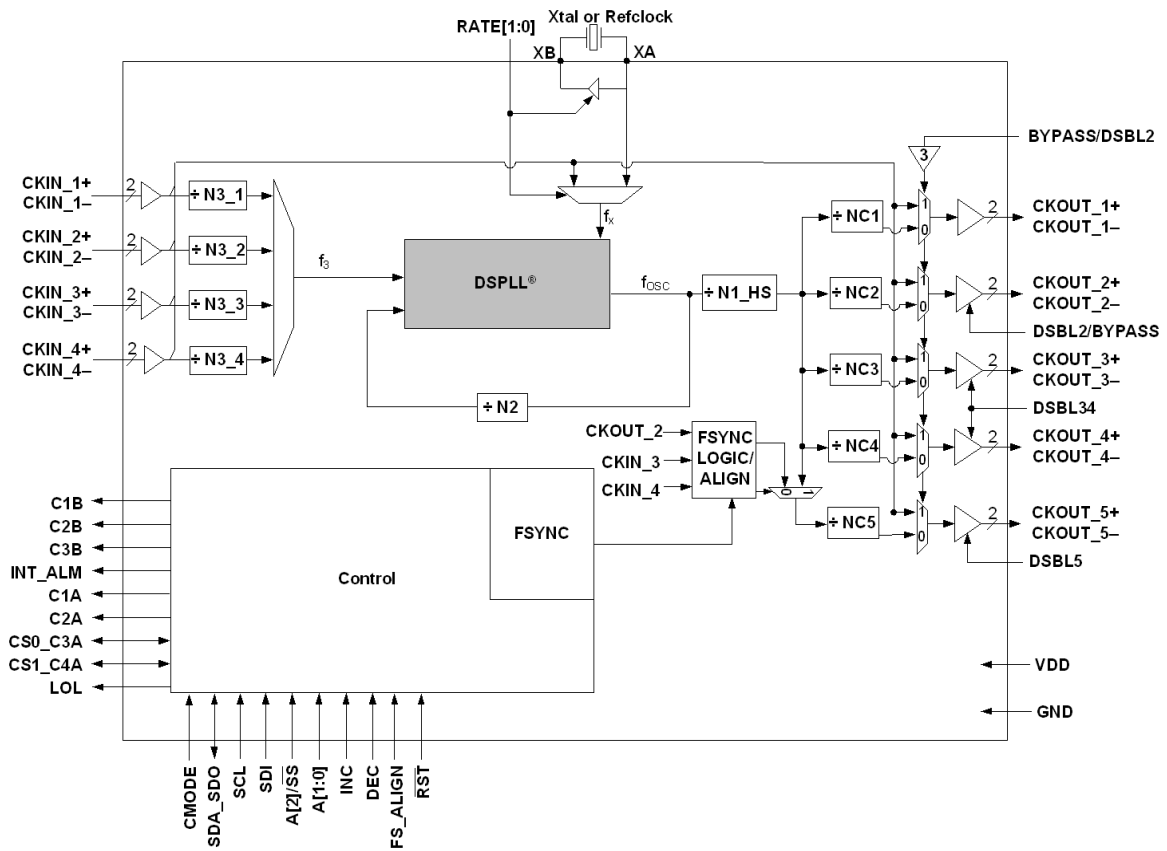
RATE[1:0]
Xtal or Refclock
XB
XA
BYPASS/DSBL2
3
CKIN_1+
CKIN_1–
2
÷ N3_1
CKIN_2+
CKIN_2–
2
÷ N3_2
CKIN_3+
CKIN_3–
2
÷ N3_3
CKIN_4+
CKIN_4–
2
÷ N3_4
$f_3$
$f_x$
DSPLL®
$f_{OSC}$
÷ N1_HS
÷ N2
÷ NC1
1
0
2
CKOUT_1+
CKOUT_1–
÷ NC2
1
0
2
CKOUT_2+
CKOUT_2–
DSBL2/BYPASS
÷ NC3
1
0
2
CKOUT_3+
CKOUT_3–
DSBL34
÷ NC4
1
0
2
CKOUT_4+
CKOUT_4–
CKOUT_2
CKIN_3
CKIN_4
FSYNC LOGIC/ ALIGN
0
1
÷ NC5
1
0
2
CKOUT_5+
CKOUT_5–
DSBL5
C1B
C2B
C3B
INT_ALM
C1A
C2A
CS0_C3A
CS1_C4A
LOL
FSYNC
Control
VDD
GND
CMODE
SDA_SDO
SCL
SDI
A[2]/$\overline{SS}$
A[1:0]
INC
DEC
FS_ALIGN
$\overline{RST}$